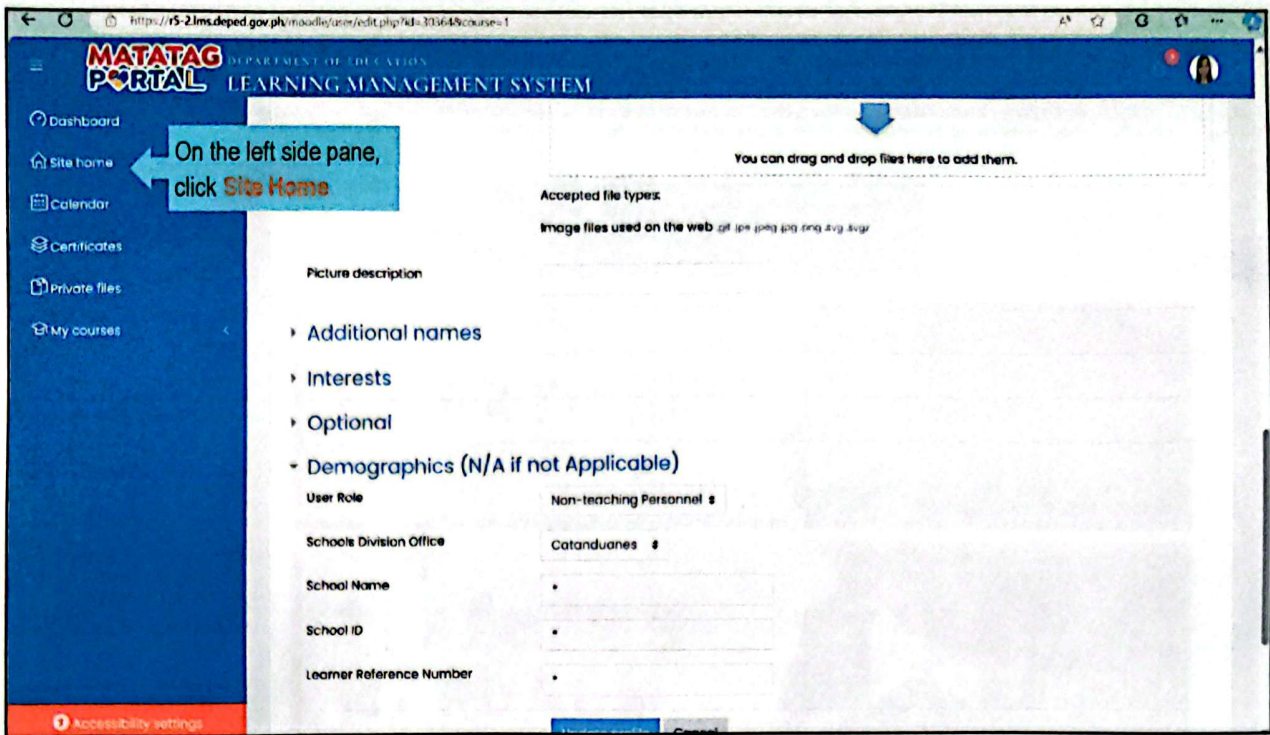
https://r5-2.lms.deped.gov.ph/moodle/user/edit.php?id=30364&course=1

MATATAG PORTAL DEPARTMENT OF EDUCATION LEARNING MANAGEMENT SYSTEM

Dashboard
Site home
Calendar
Certificates
Private files
My courses

On the left side pane, click Site Home

You can drag and drop files here to add them.

Accepted file types:

Image files used on the web .gif .jpe .jpeg .jpg .png .svg .svgz

Picture description

Additional names

Interests

Optional

Demographics (N/A if not Applicable)

User Role
Non-teaching Personnel

Schools Division Office
Catanduanes

School Name

School ID

Learner Reference Number

Accessibility settings

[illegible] Cancel